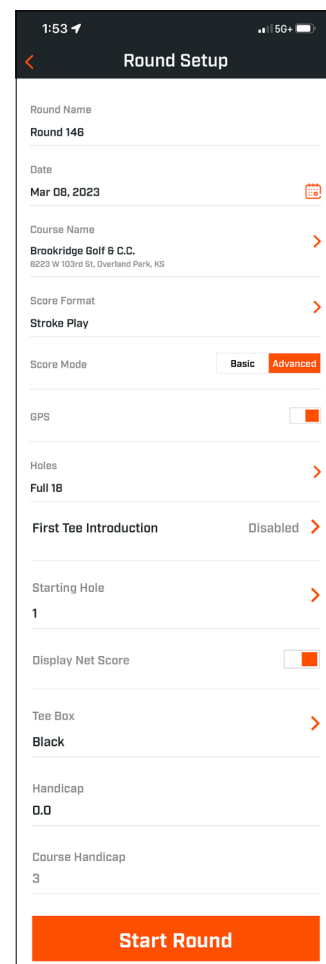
1:53

5G+

Round Setup

Round Name
Round 146

Date
Mar 08, 2023

Course Name
Brookridge Golf & C.C.
8223 W 103rd St, Overland Park, KS

Score Format
Stroke Play

Score Mode
Basic
Advanced

GPS

Holes
Full 18

First Tee Introduction
Disabled

Starting Hole
1

Display Net Score

Tee Box
Black

Handicap
0.0

Course Handicap
3

Start Round